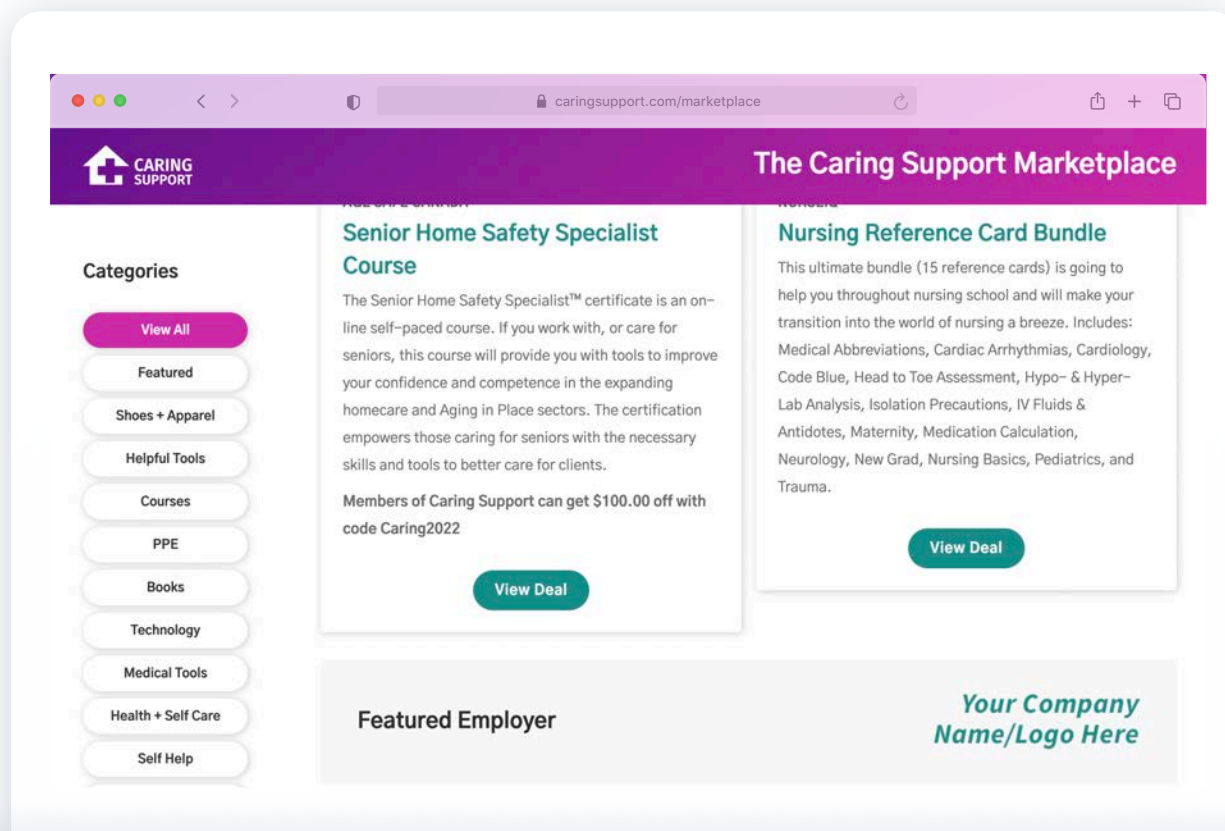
caringsupport.com/marketplace

CARING SUPPORT

The Caring Support Marketplace

Categories

View All

Featured

Shoes + Apparel

Helpful Tools

Courses

PPE

Books

Technology

Medical Tools

Health + Self Care

Self Help

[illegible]

Senior Home Safety Specialist Course

The Senior Home Safety Specialist™ certificate is an on-line self-paced course. If you work with, or care for seniors, this course will provide you with tools to improve your confidence and competence in the expanding homecare and Aging in Place sectors. The certification empowers those caring for seniors with the necessary skills and tools to better care for clients.

Members of Caring Support can get $100.00 off with code Caring2022

View Deal

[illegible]

Nursing Reference Card Bundle

This ultimate bundle (15 reference cards) is going to help you throughout nursing school and will make your transition into the world of nursing a breeze. Includes: Medical Abbreviations, Cardiac Arrhythmias, Cardiology, Code Blue, Head to Toe Assessment, Hypo- & Hyper-Lab Analysis, Isolation Precautions, IV Fluids & Antidotes, Maternity, Medication Calculation, Neurology, New Grad, Nursing Basics, Pediatrics, and Trauma.

View Deal

Featured Employer

Your Company Name/Logo Here